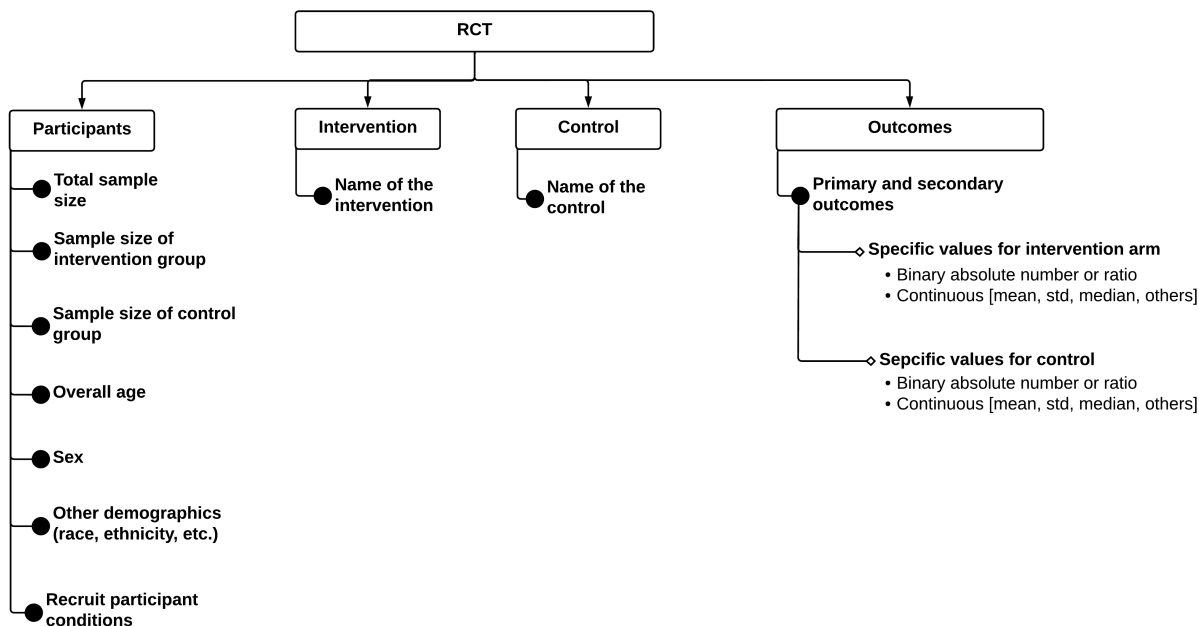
RCT

Participants

Total sample size

Sample size of intervention group

Sample size of control group

Overall age

Sex

Other demographics (race, ethnicity, etc.)

Recruit participant conditions

Intervention

Name of the intervention

Control

Name of the control

Outcomes

Primary and secondary outcomes

Specific values for intervention arm
• Binary absolute number or ratio
• Continuous [mean, std, median, others]

Sepcific values for control
• Binary absolute number or ratio
• Continuous [mean, std, median, others]